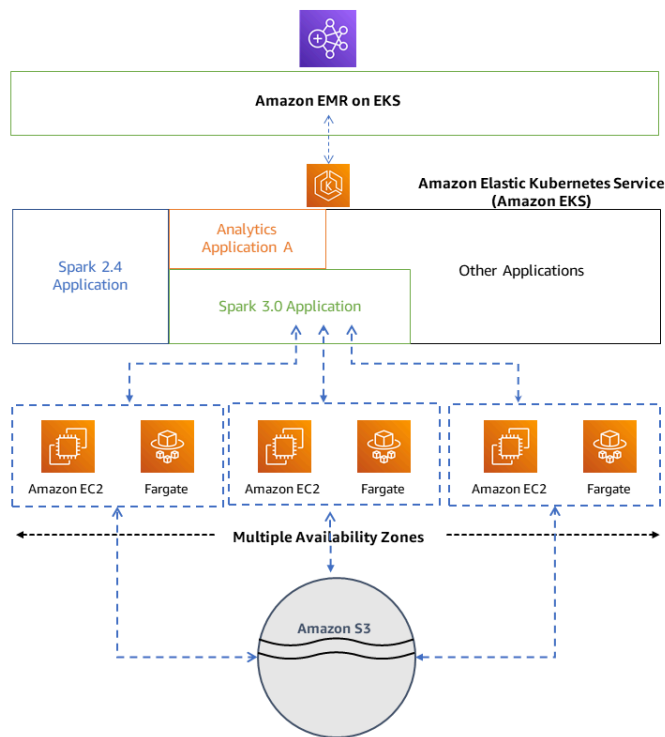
Amazon EMR on EKS

Amazon Elastic Kubernetes Service (Amazon EKS)

Spark 2.4 Application

Analytics Application A

Other Applications

Spark 3.0 Application

Amazon EC2

Fargate

Amazon EC2

Fargate

Amazon EC2

Fargate

Multiple Availability Zones

Amazon S3